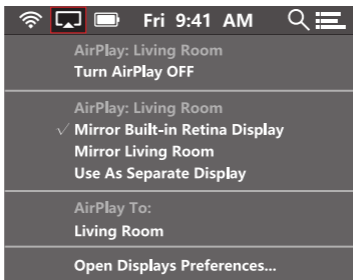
Fri 9:41 AM

AirPlay: Living Room
Turn AirPlay OFF

AirPlay: Living Room
✓ Mirror Built-in Retina Display
Mirror Living Room
Use As Separate Display

AirPlay To:
Living Room

Open Displays Preferences...